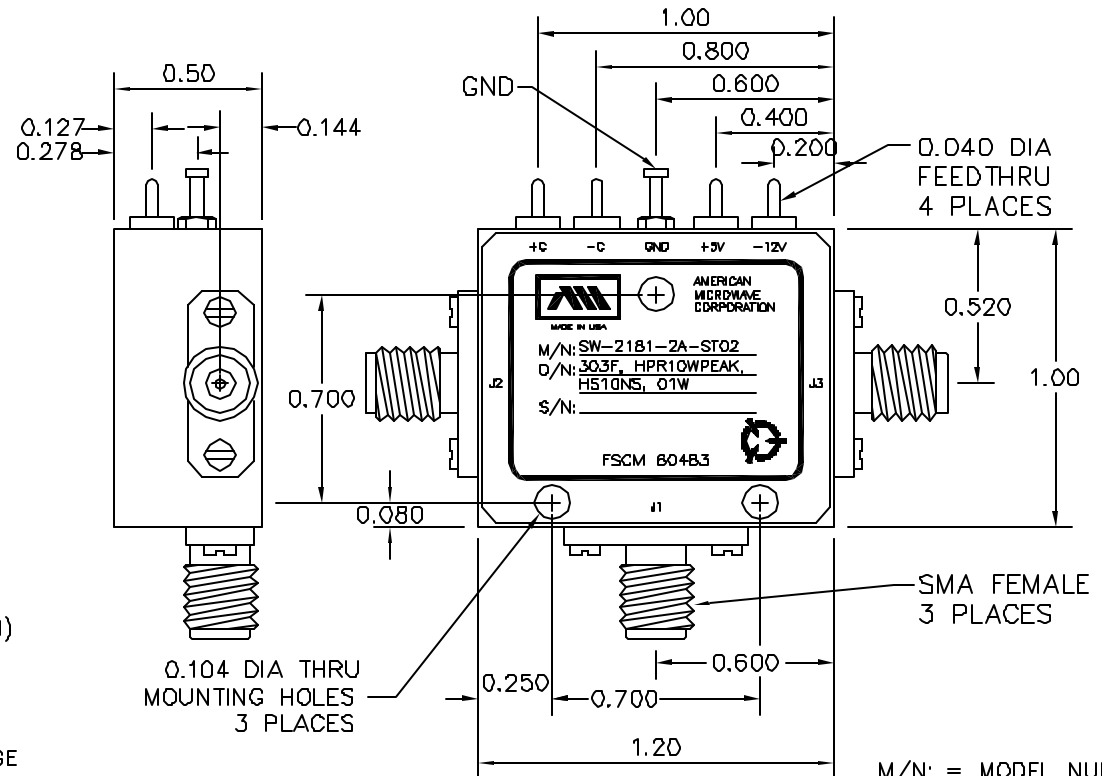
0.50

0.127
0.278

0.144

GND

1.00
0.800
0.600
0.400
0.200

0.040 DIA
FEEDTHRU
4 PLACES

+C -C GND +5V -12V

AMERICAN
MICROWAVE
CORPORATION

MADE IN USA

M/N: SW-2181-2A-ST02
O/N: 303F, HPR10WPEAK, H510NS, 01W
S/N:

FSCM 60483

J2
J3
J1

0.520

1.00

0.700

0.080

SMA FEMALE
3 PLACES

0.104 DIA THRU
MOUNTING HOLES
3 PLACES

0.250
0.700
0.600

1.20

)

GE

M/N: = MODEL NU